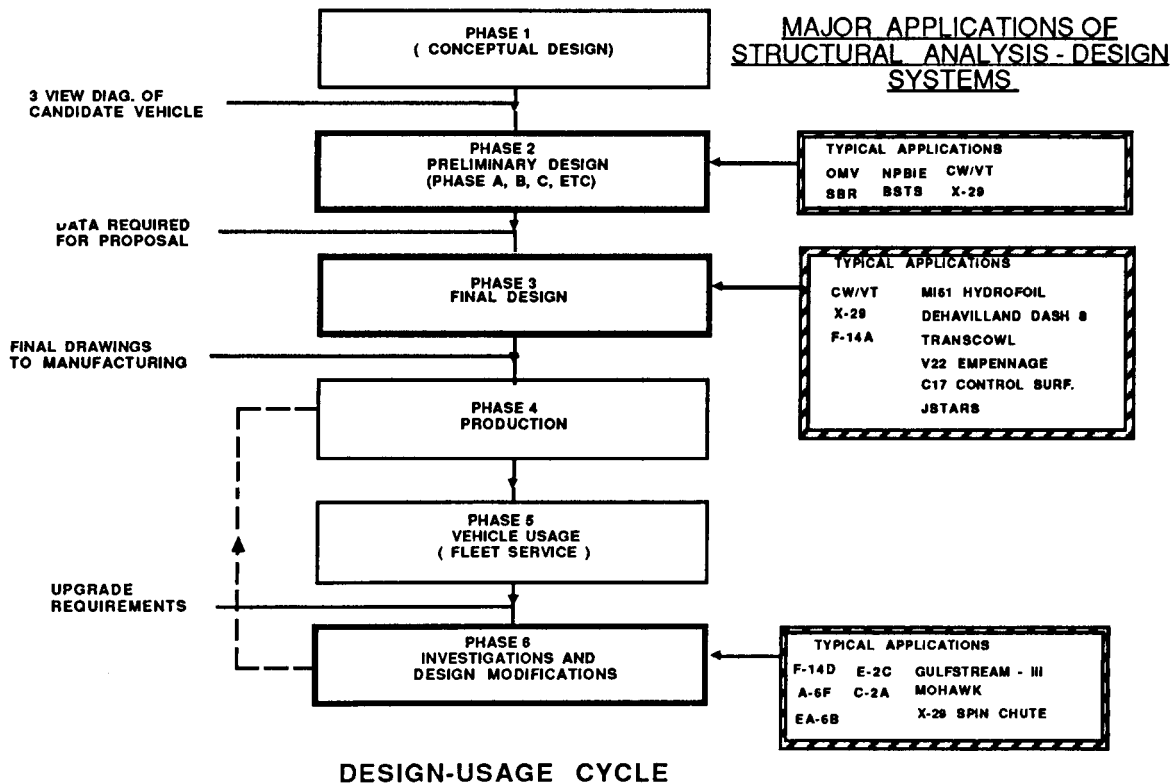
MAJOR APPLICATIONS OF STRUCTURAL ANALYSIS - DESIGN SYSTEMS

PHASE 1
( CONCEPTUAL DESIGN)

3 VIEW DIAG. OF CANDIDATE VEHICLE

PHASE 2
PRELIMINARY DESIGN
(PHASE A, B, C, ETC)

TYPICAL APPLICATIONS
OMV NPBIE CW/VT
SBR BSTS X-29

DATA REQUIRED FOR PROPOSAL

PHASE 3
FINAL DESIGN

TYPICAL APPLICATIONS
CW/VT MI61 HYDROFOIL
X-29 DEHAVILLAND DASH 8
F-14A TRANSCOWL
V22 EMPENNAGE
C17 CONTROL SURF.
JSTARS

FINAL DRAWINGS TO MANUFACTURING

PHASE 4
PRODUCTION

PHASE 5
VEHICLE USAGE
( FLEET SERVICE )

UPGRADE REQUIREMENTS

PHASE 6
INVESTIGATIONS AND DESIGN MODIFICATIONS

TYPICAL APPLICATIONS
F-14D E-2C GULFSTREAM - III
A-6F C-2A MOHAWK
EA-6B X-29 SPIN CHUTE

DESIGN-USAGE CYCLE